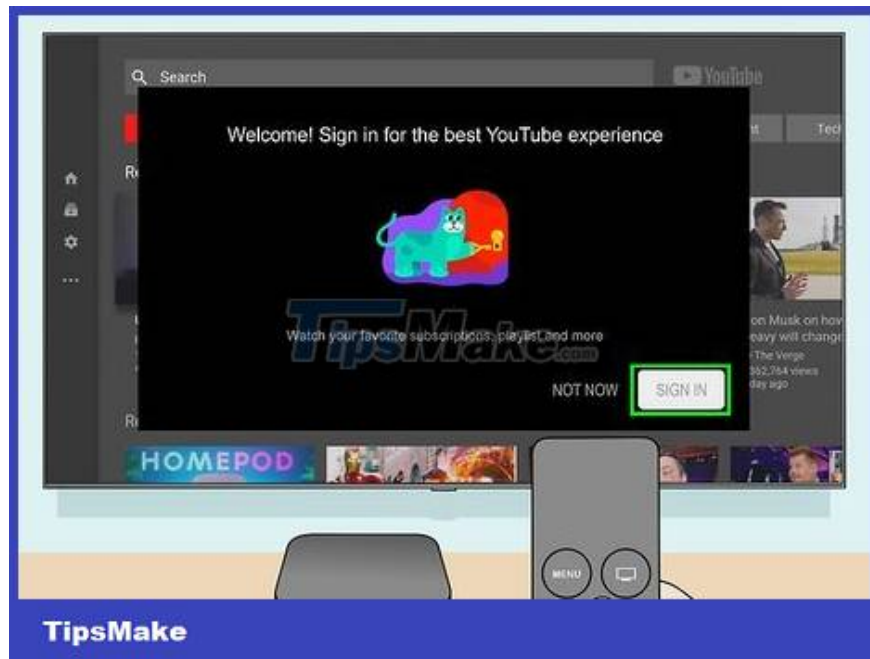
Search

YouTube

Welcome! Sign in for the best YouTube experience

Tech

Watch your favorite subscriptions, playlists and more

TipsMake.com

NOT NOW

SIGN IN

on Musk on how
eavy will change
The Verge
362,764 views
day ago

HOMEPOD

MENU

TipsMake